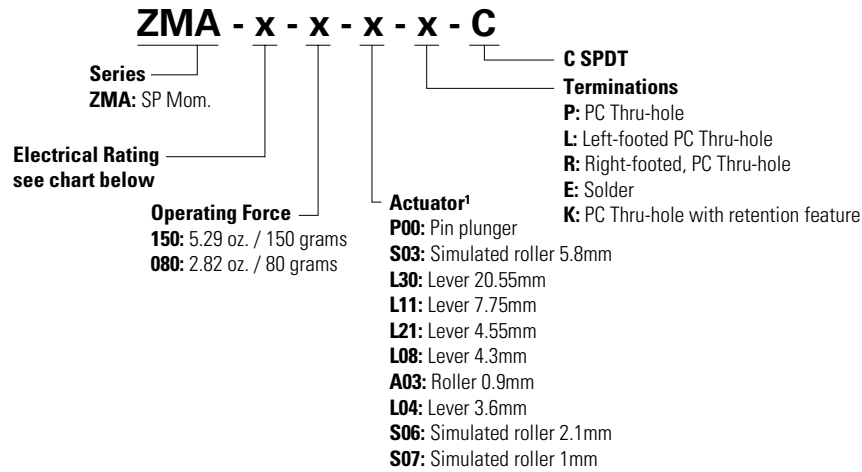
ZMA - x - x - x - x - C

C SPDT

Terminations
P: PC Thru-hole
L: Left-footed PC Thru-hole
R: Right-footed, PC Thru-hole
E: Solder
K: PC Thru-hole with retention feature

Series
ZMA: SP Mom.

Electrical Rating
see chart below

Operating Force
150: 5.29 oz. / 150 grams
080: 2.82 oz. / 80 grams

Actuator$^1$
P00: Pin plunger
S03: Simulated roller 5.8mm
L30: Lever 20.55mm
L11: Lever 7.75mm
L21: Lever 4.55mm
L08: Lever 4.3mm
A03: Roller 0.9mm
L04: Lever 3.6mm
S06: Simulated roller 2.1mm
S07: Simulated roller 1mm